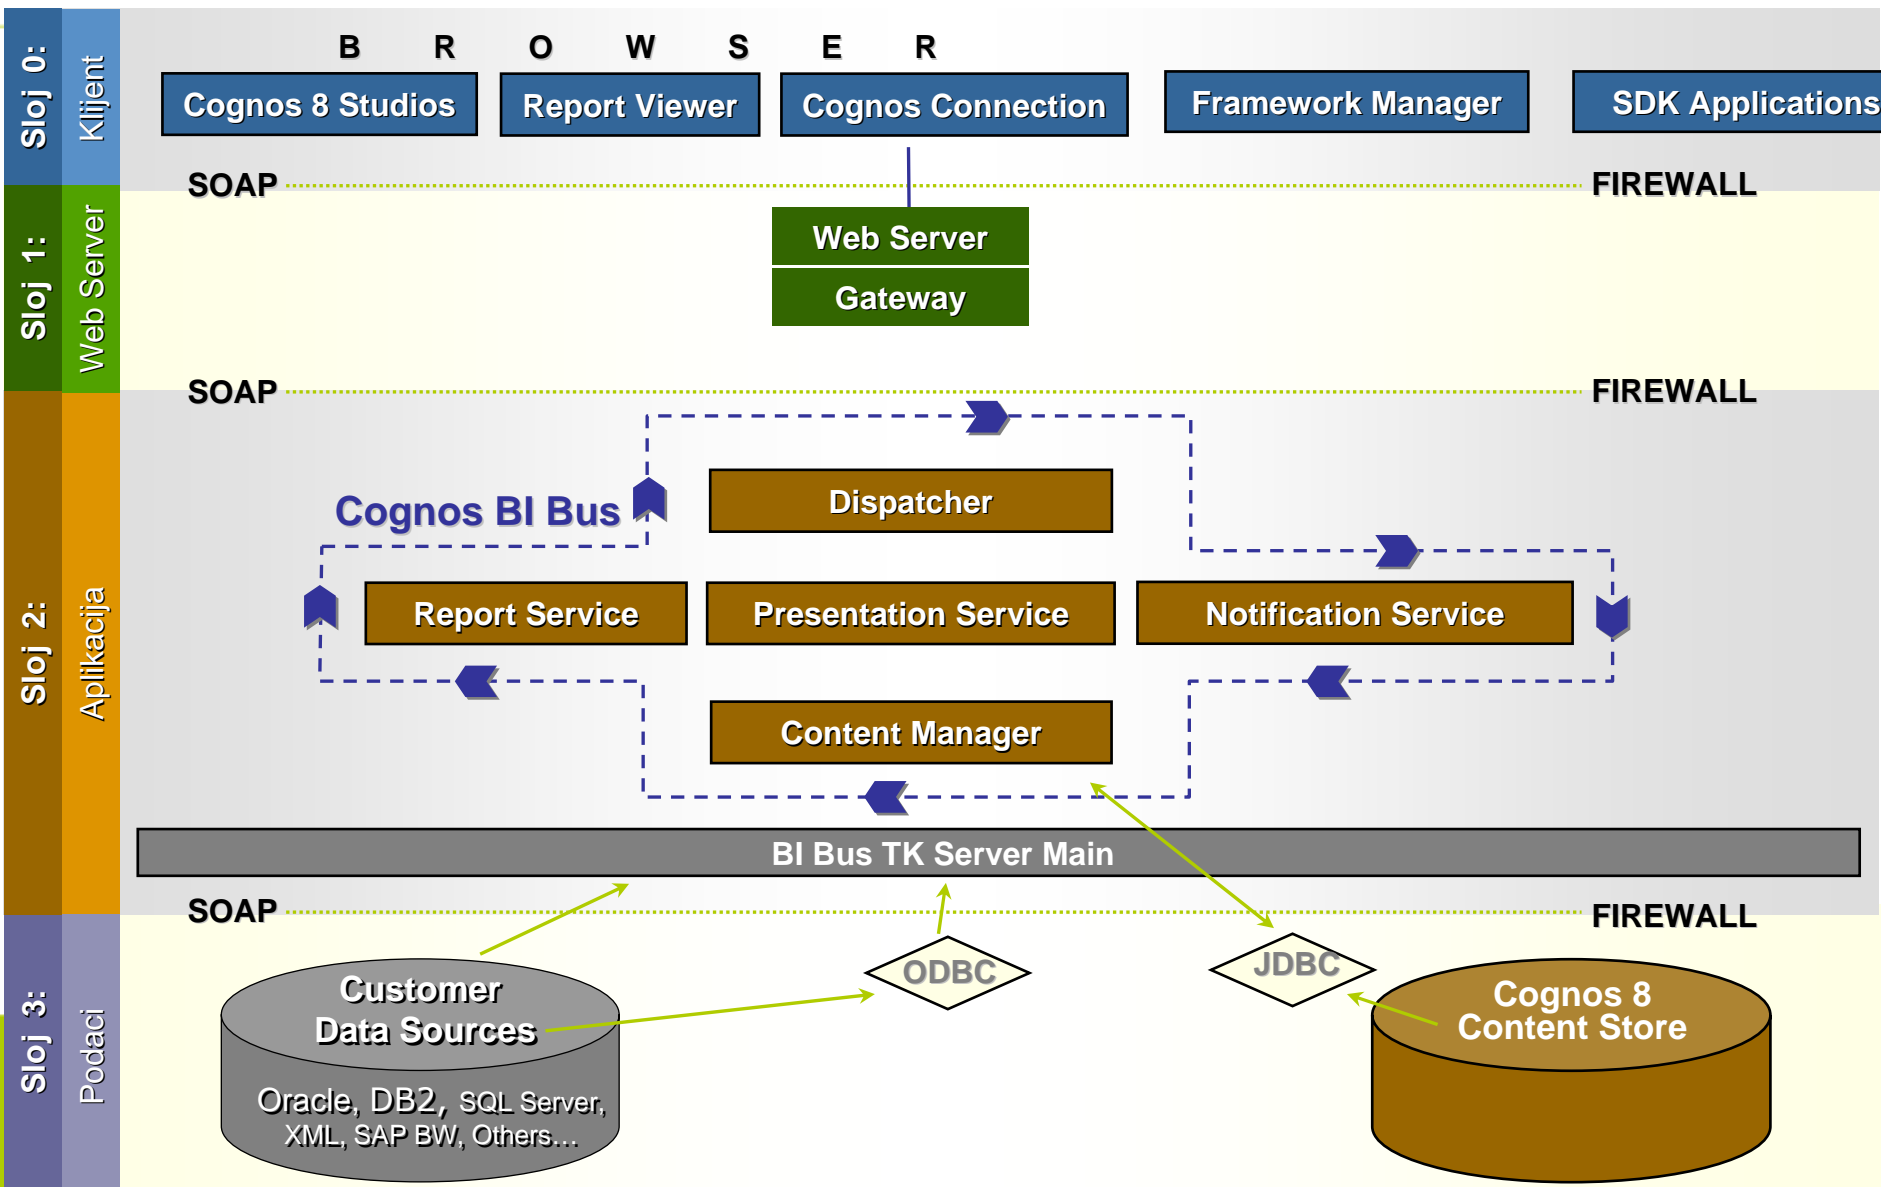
Sloj 0: Klijent

B R O W S E R

Cognos 8 Studios

Report Viewer

Cognos Connection

Framework Manager

SDK Applications

SOAP

FIREWALL

Sloj 1: Web Server

Web Server

Gateway

SOAP

FIREWALL

Sloj 2: Aplikacija

Cognos BI Bus

Dispatcher

Report Service

Presentation Service

Notification Service

Content Manager

BI Bus TK Server Main

SOAP

FIREWALL

Sloj 3: Podaci

ODBC

JDBC

Customer Data Sources

Oracle, DB2, SQL Server, XML, SAP BW, Others…

Cognos 8 Content Store